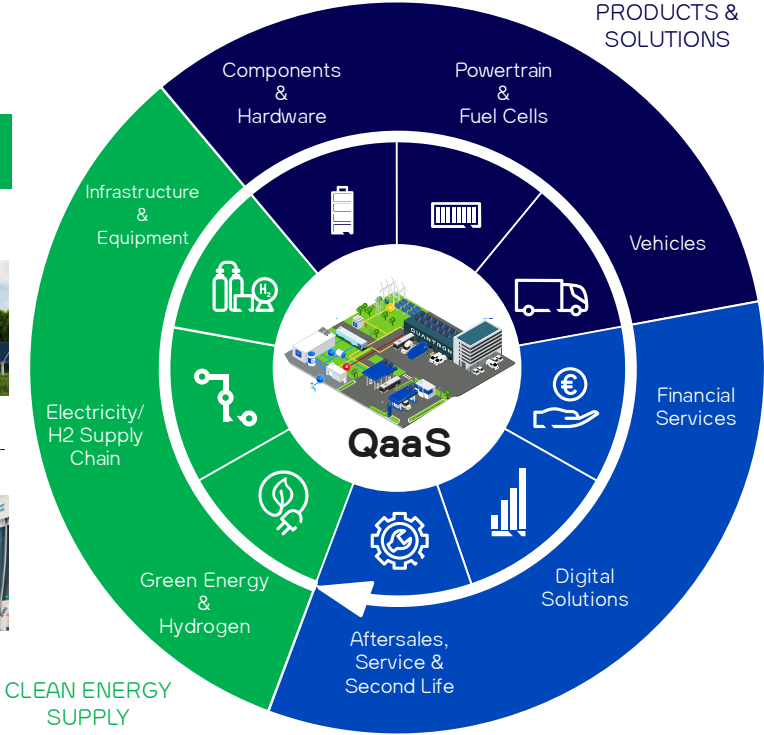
PRODUCTS & SOLUTIONS

Components & Hardware

Powertrain & Fuel Cells

Vehicles

Financial Services

Digital Solutions

Aftersales, Service & Second Life

Green Energy & Hydrogen

Electricity/ H2 Supply Chain

Infrastructure & Equipment

QaaS

CLEAN ENERGY SUPPLY